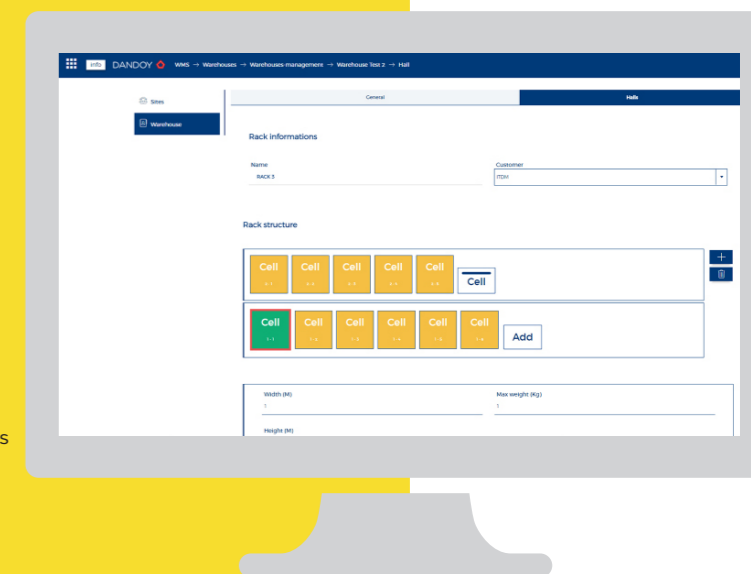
info DANDOY WMS → Warehouses → Warehouses-management → Warehouse Test 2 → Hall

Sites

Warehouse

General

Halls

Rack informations

Name

RACK 3

Customer

ITDM

Rack structure

Cell

Cell

Cell

Cell

Cell

Cell

Cell

Cell

Cell

Cell

Cell

Cell

Add

+

Width (M)

1

Max weight (Kg)

1

Height (M)

s